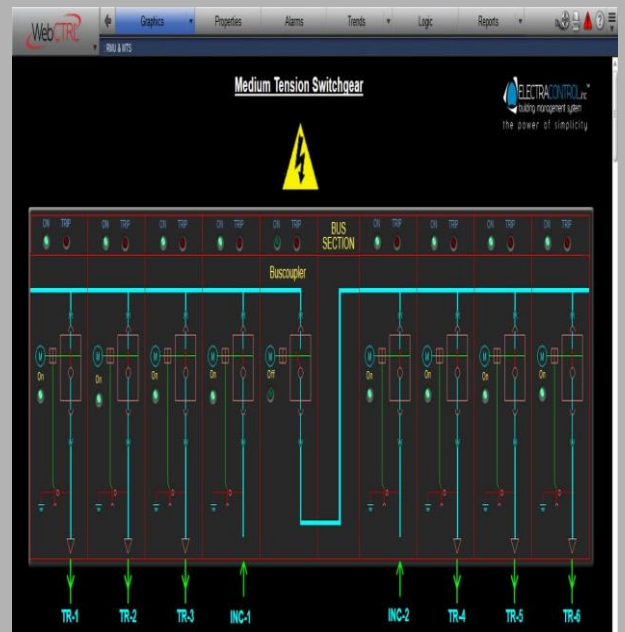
WebCTRL

Graphics

Properties

Alarms

Trends

Logic

Reports

RMU & MTS

Medium Tension Switchgear

ELECTRACONTROL inc.
building management system
the power of simplicity

ON TRIP

ON TRIP

ON TRIP

ON TRIP

ON TRIP

BUS SECTION

ON TRIP

ON TRIP

ON TRIP

ON TRIP

Buscoupler

M On

M On

M On

M On

M Off

M On

M On

M On

M On

TR-1

TR-2

TR-3

INC-1

INC-2

TR-4

TR-5

TR-6